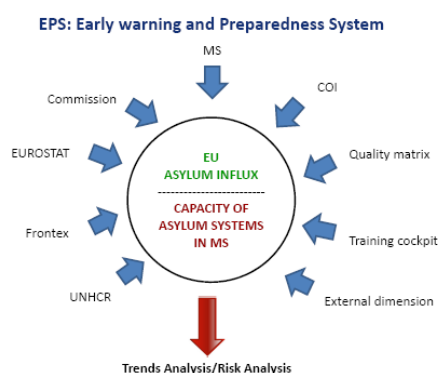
EPS: Early warning and Preparedness System

MS

Commission

COI

EUROSTAT

Quality matrix

EU
ASYLUM INFLUX
-----------------------------
CAPACITY OF
ASYLUM SYSTEMS
IN MS

Frontex

Training cockpit

UNHCR

External dimension

Trends Analysis/Risk Analysis